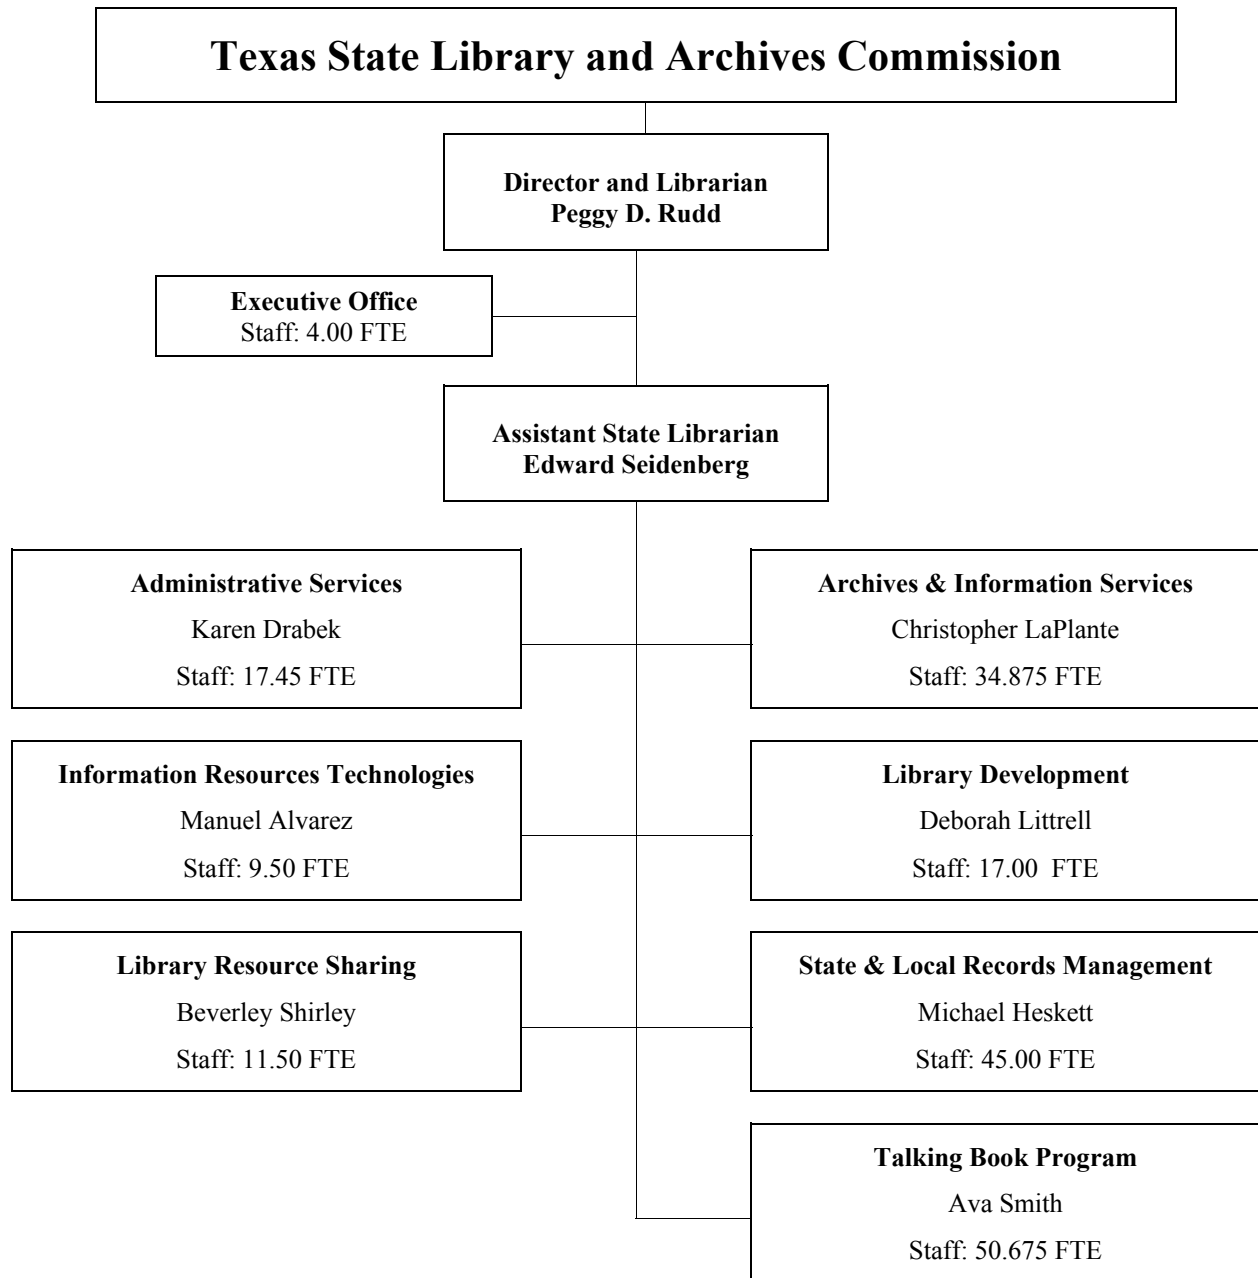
Texas State Library and Archives Commission

Director and Librarian
Peggy D. Rudd

Executive Office
Staff: 4.00 FTE

Assistant State Librarian
Edward Seidenberg

Administrative Services
Karen Drabek
Staff: 17.45 FTE

Archives & Information Services
Christopher LaPlante
Staff: 34.875 FTE

Information Resources Technologies
Manuel Alvarez
Staff: 9.50 FTE

Library Development
Deborah Littrell
Staff: 17.00 FTE

Library Resource Sharing
Beverley Shirley
Staff: 11.50 FTE

State & Local Records Management
Michael Heskett
Staff: 45.00 FTE

Talking Book Program
Ava Smith
Staff: 50.675 FTE